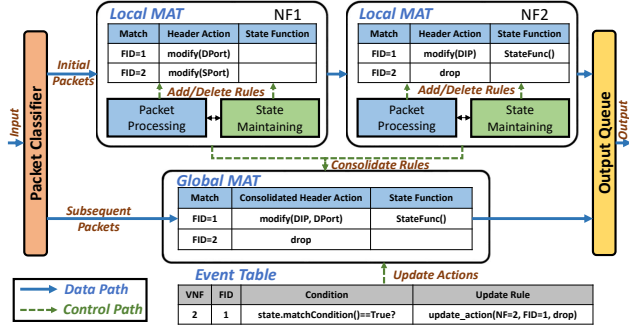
Local MAT NF1

| Match | Header Action | State Function |
|---|---|---|
| FID=1 | modify(DPort) | |
| FID=2 | modify(SPort) | |

Add/Delete Rules

Packet Processing

State Maintaining

Local MAT NF2

| Match | Header Action | State Function |
|---|---|---|
| FID=1 | modify(DIP) | StateFunc() |
| FID=2 | drop | |

Add/Delete Rules

Packet Processing

State Maintaining

Input

Packet Classifier

Initial Packets

Consolidate Rules

Output Queue

Output

Global MAT

| Match | Consolidated Header Action | State Function |
|---|---|---|
| FID=1 | modify(DIP, DPort) | StateFunc() |
| FID=2 | drop | |

Subsequent Packets

Data Path

Control Path

Event Table

Update Actions

| VNF | FID | Condition | Update Rule |
|---|---|---|---|
| 2 | 1 | state.matchCondition()==True? | update_action(NF=2, FID=1, drop) |